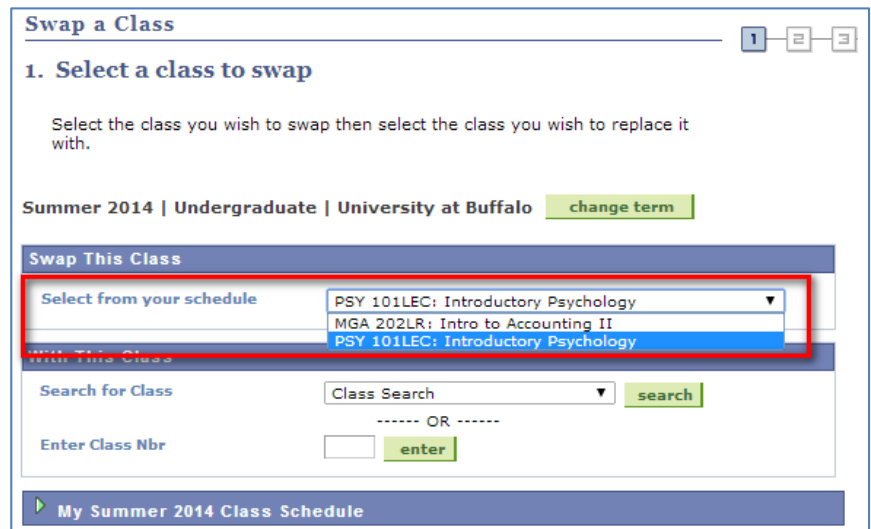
Swap a Class

1 2 3

1. Select a class to swap

Select the class you wish to swap then select the class you wish to replace it with.

Summer 2014 | Undergraduate | University at Buffalo change term

Swap This Class

Select from your schedule PSY 101LEC: Introductory Psychology

MGA 202LR: Intro to Accounting II
PSY 101LEC: Introductory Psychology

With This Class

Search for Class Class Search search

------ OR ------

Enter Class Nbr enter

My Summer 2014 Class Schedule